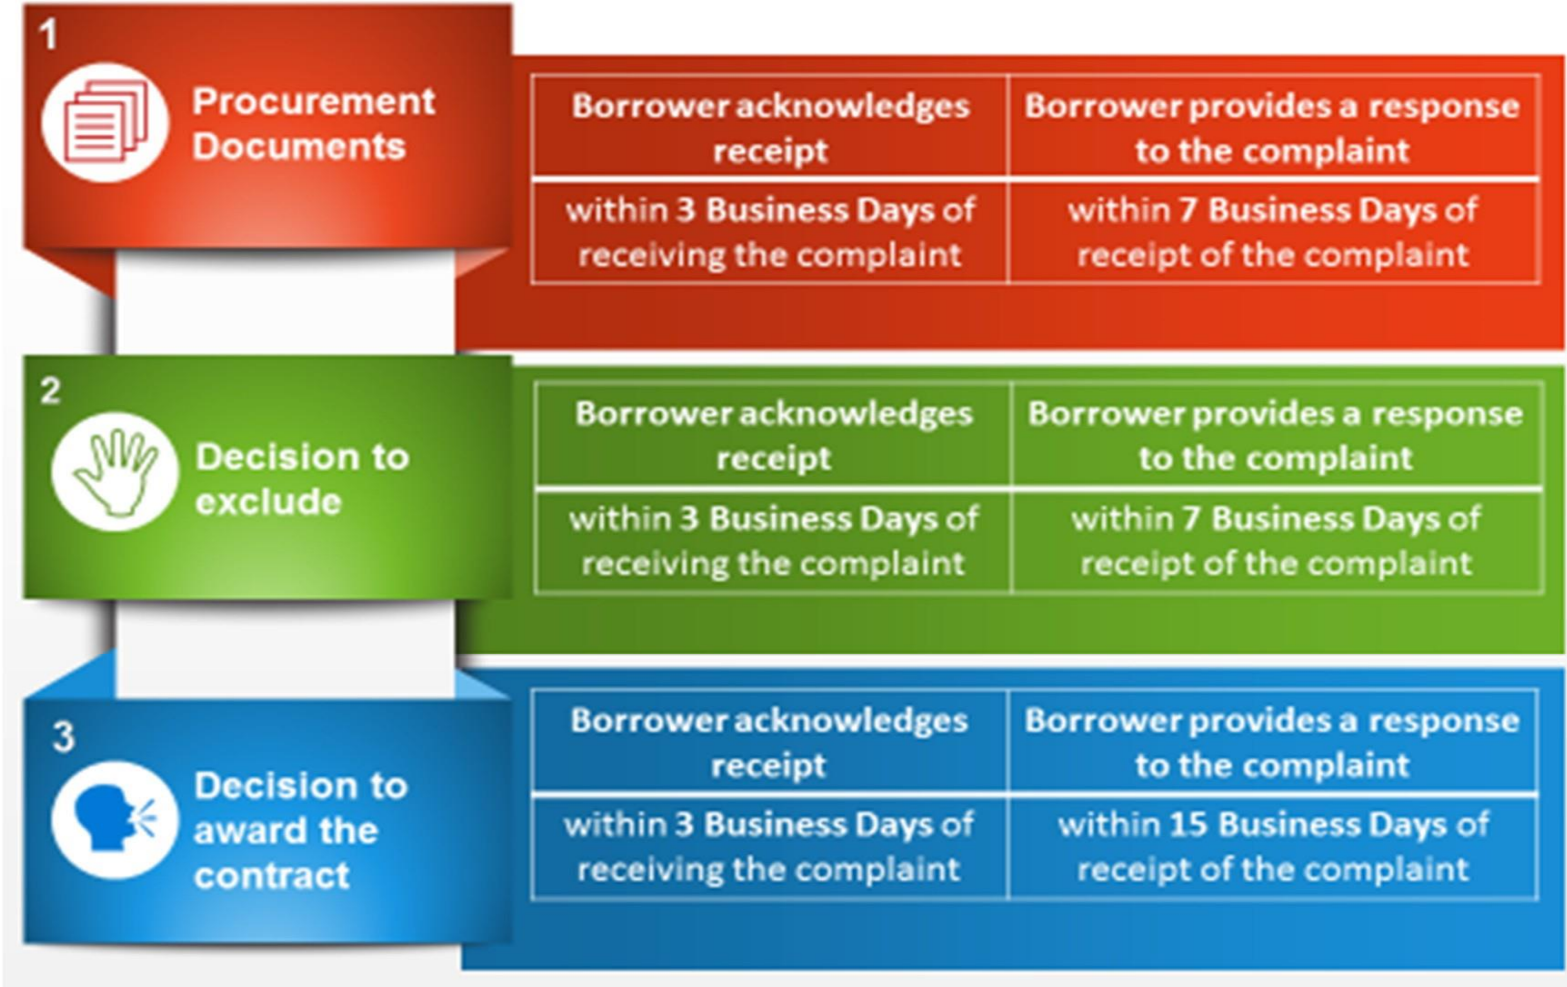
1

Procurement Documents

| Borrower acknowledges receipt | Borrower provides a response to the complaint |
|---|---|
| within 3 Business Days of receiving the complaint | within 7 Business Days of receipt of the complaint |

2

Decision to exclude

| Borrower acknowledges receipt | Borrower provides a response to the complaint |
|---|---|
| within 3 Business Days of receiving the complaint | within 7 Business Days of receipt of the complaint |

3

Decision to award the contract

| Borrower acknowledges receipt | Borrower provides a response to the complaint |
|---|---|
| within 3 Business Days of receiving the complaint | within 15 Business Days of receipt of the complaint |